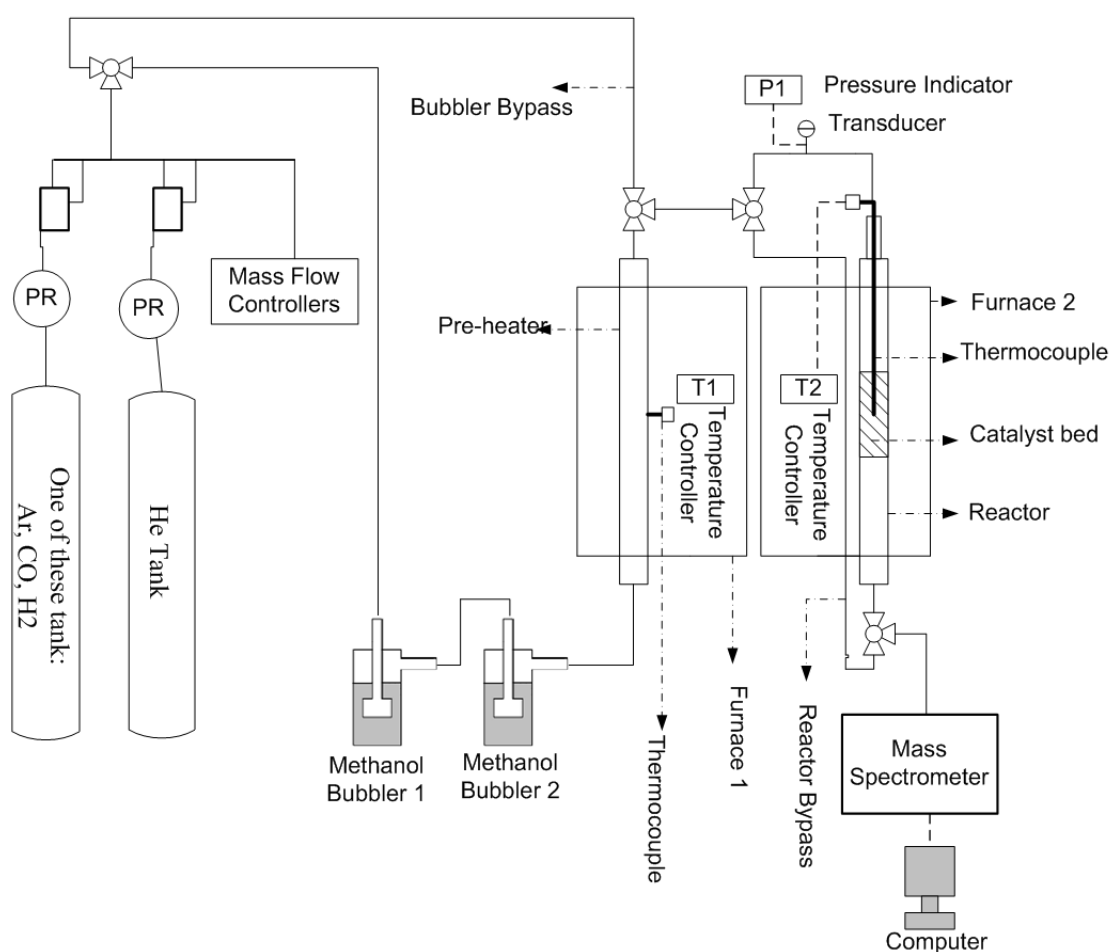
Bubbler Bypass

P1 Pressure Indicator

Transducer

PR

PR

Mass Flow Controllers

Pre-heater

Furnace 2

Thermocouple

T1 Temperature Controller

T2 Temperature Controller

Catalyst bed

Reactor

One of these tank: Ar, CO, H2

He Tank

Methanol Bubbler 1

Methanol Bubbler 2

Thermocouple

Furnace 1

Reactor Bypass

Mass Spectrometer

Computer